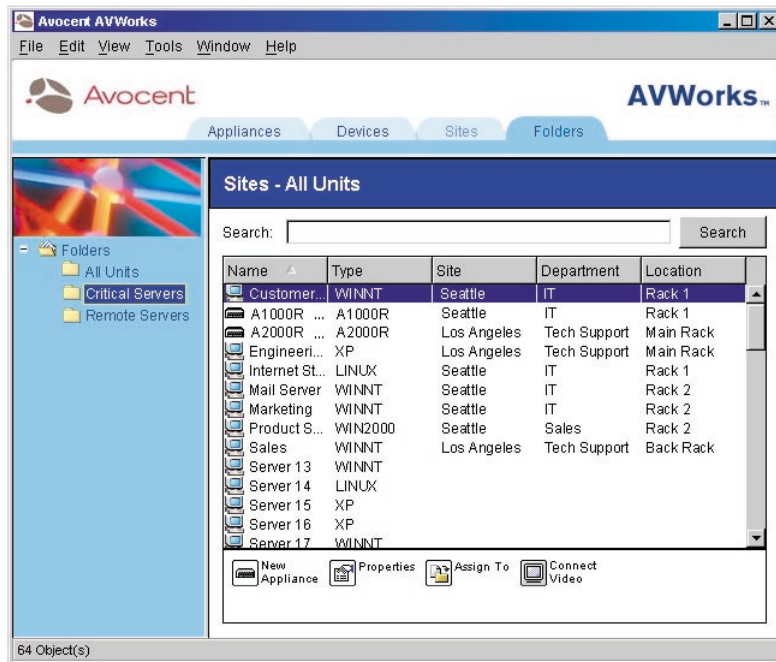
Avocent AVWorks

File Edit View Tools Window Help

Avocent

AVWorks™

Appliances Devices Sites Folders

Folders
All Units
Critical Servers
Remote Servers

Sites - All Units

Search:

Search

| Name | Type | Site | Department | Location |
|---|---|---|---|---|
| Customer... | WINNT | Seattle | IT | Rack 1 |
| A1000R ... | A1000R | Seattle | IT | Rack 1 |
| A2000R ... | A2000R | Los Angeles | Tech Support | Main Rack |
| Engineeri... | XP | Los Angeles | Tech Support | Main Rack |
| Internet St... | LINUX | Seattle | IT | Rack 1 |
| Mail Server | WINNT | Seattle | IT | Rack 2 |
| Marketing | WINNT | Seattle | IT | Rack 2 |
| Product S... | WIN2000 | Seattle | Sales | Rack 2 |
| Sales | WINNT | Los Angeles | Tech Support | Back Rack |
| Server 13 | WINNT | | | |
| Server 14 | LINUX | | | |
| Server 15 | XP | | | |
| Server 16 | XP | | | |
| Server 17 | WINNT | | | |

New Appliance
Properties
Assign To
Connect Video

64 Object(s)